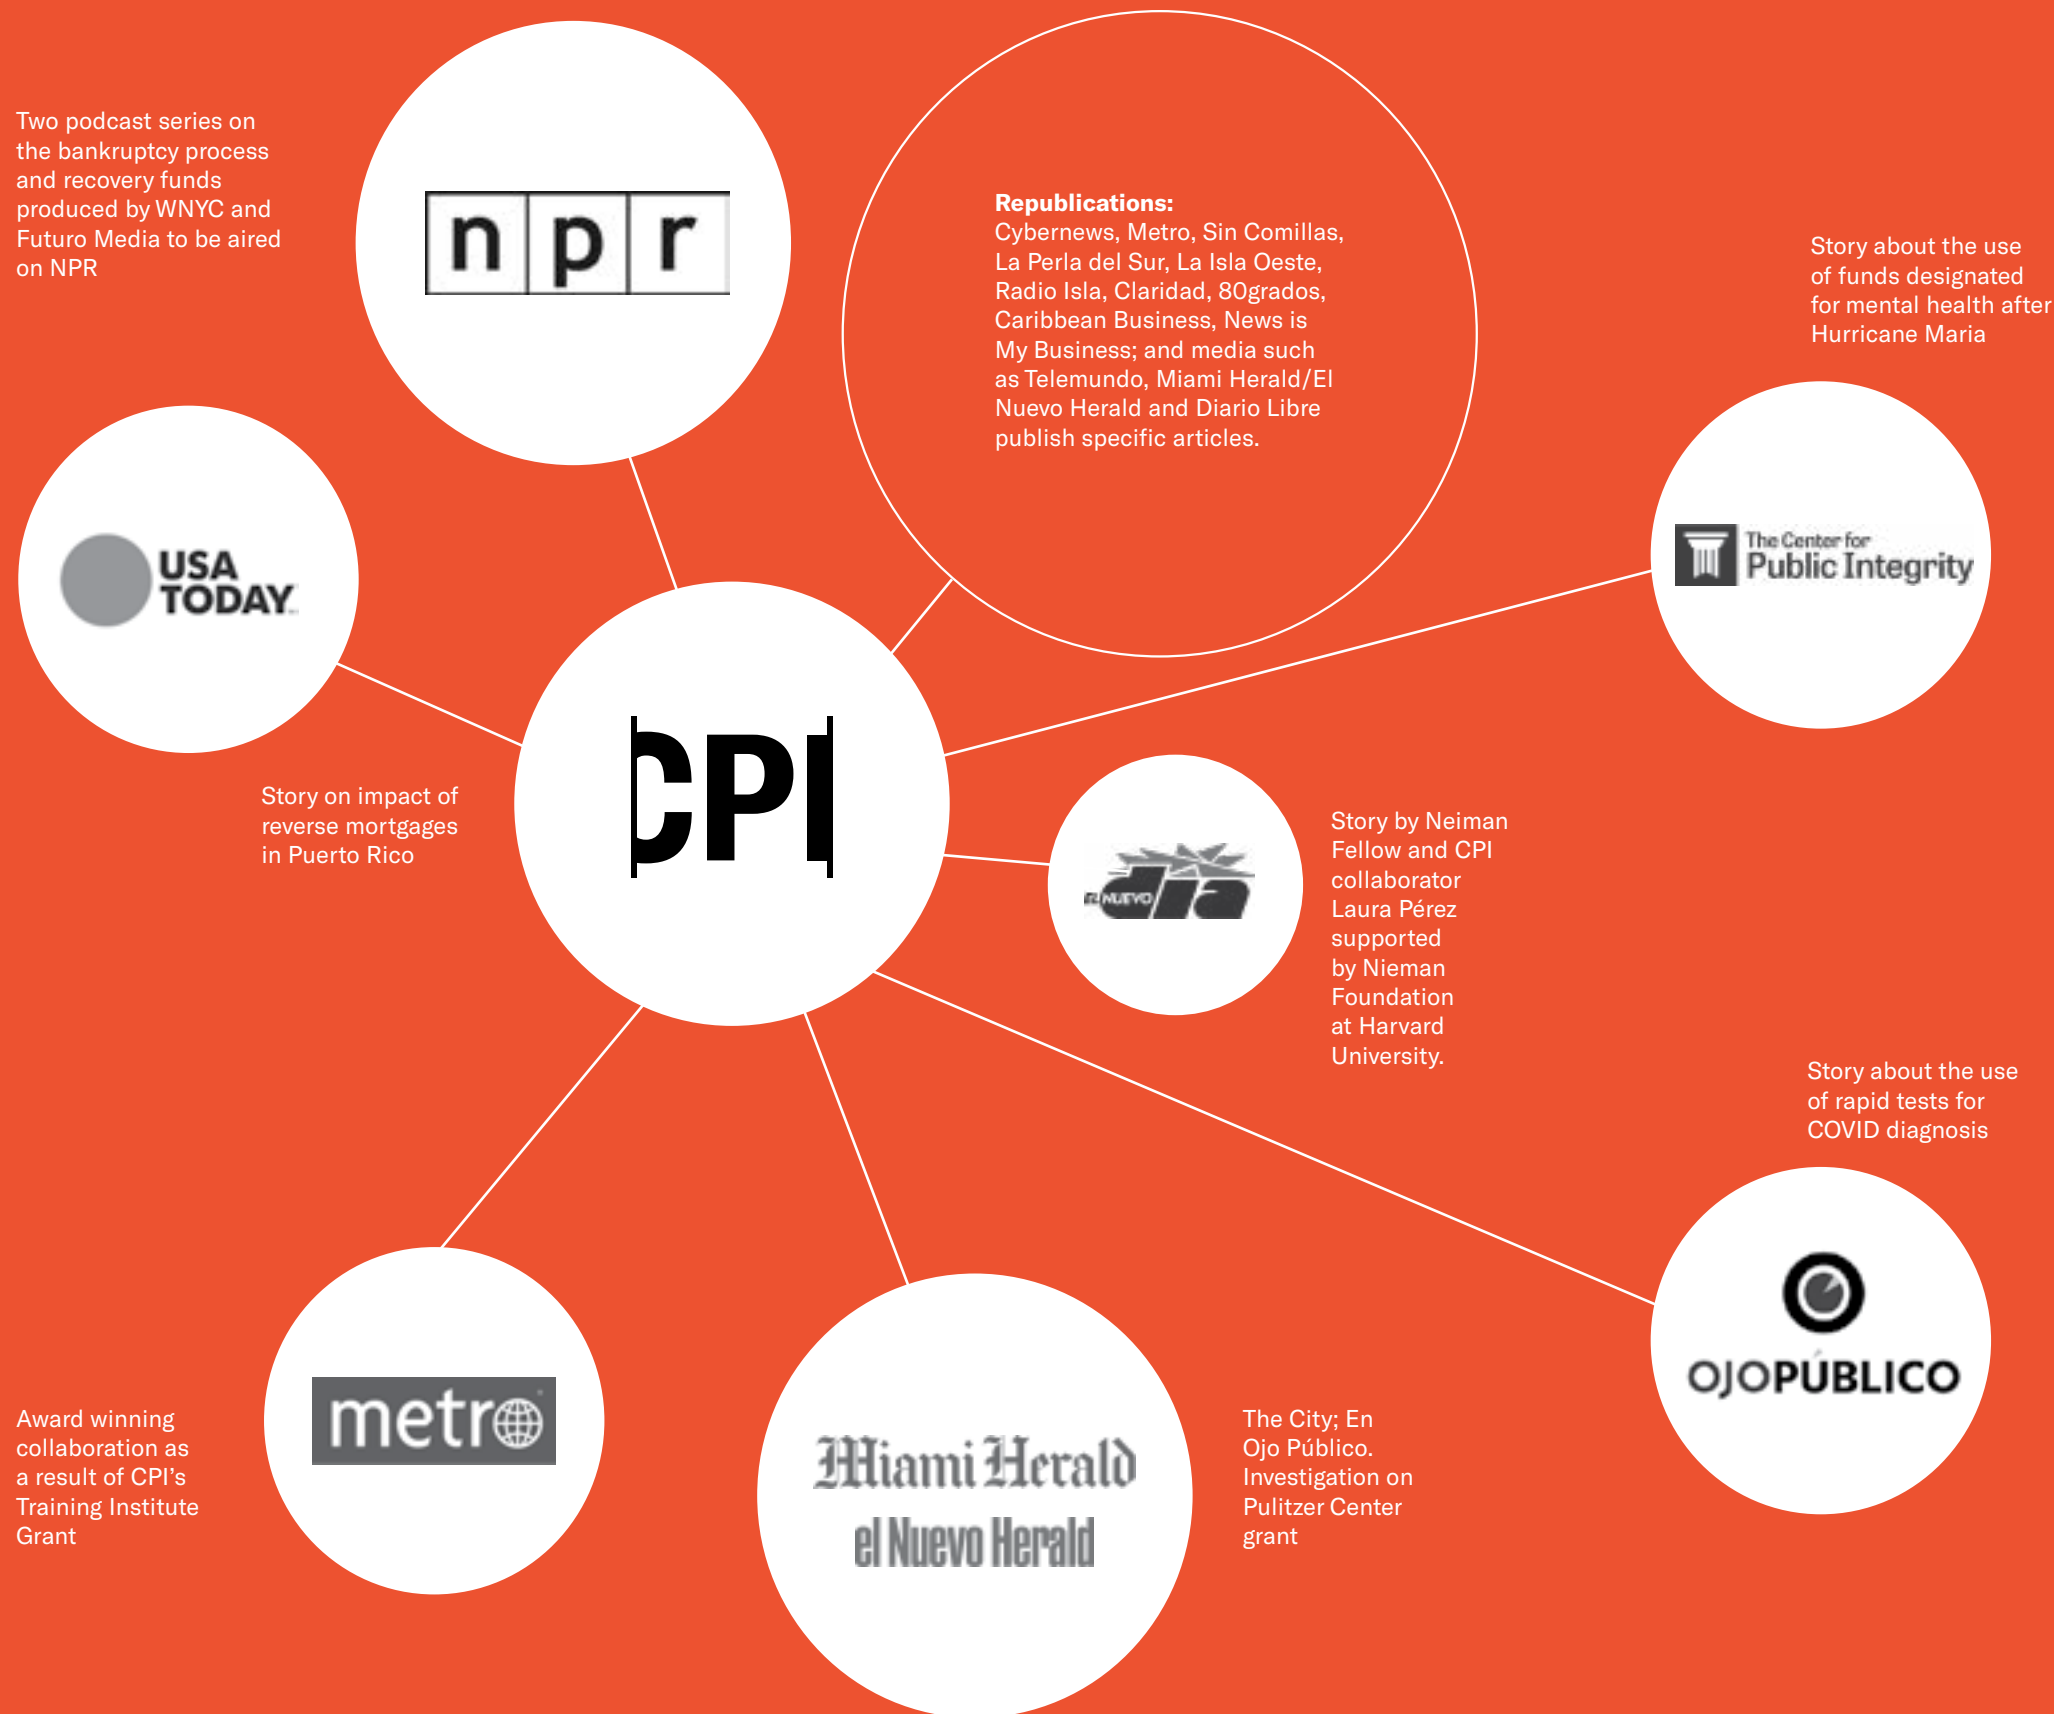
Two podcast series on the bankruptcy process and recovery funds produced by WNYC and Futuro Media to be aired on NPR

npr

Republications:
Cybernews, Metro, Sin Comillas, La Perla del Sur, La Isla Oeste, Radio Isla, Claridad, 80grados, Caribbean Business, News is My Business; and media such as Telemundo, Miami Herald/El Nuevo Herald and Diario Libre publish specific articles.

Story about the use of funds designated for mental health after Hurricane Maria

USA TODAY

The Center for Public Integrity

CPI

Story on impact of reverse mortgages in Puerto Rico

EL NUEVO día

Story by Neiman Fellow and CPI collaborator Laura Pérez supported by Nieman Foundation at Harvard University.

Story about the use of rapid tests for COVID diagnosis

OJOPÚBLICO

metro

Miami Herald
el Nuevo Herald

The City; En Ojo Público. Investigation on Pulitzer Center grant

Award winning collaboration as a result of CPI's Training Institute Grant